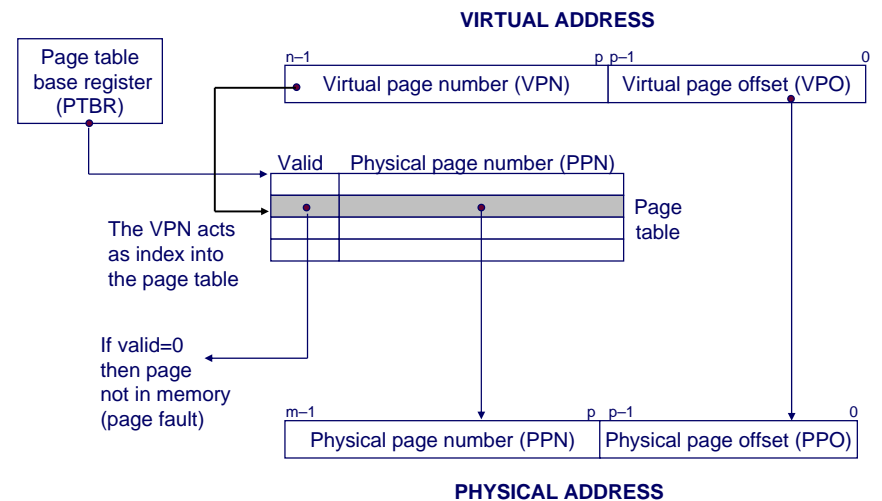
VIRTUAL ADDRESS

Page table base register (PTBR)

n–1

p p–1

0

Virtual page number (VPN)

Virtual page offset (VPO)

Valid

Physical page number (PPN)

The VPN acts as index into the page table

Page table

If valid=0 then page not in memory (page fault)

m–1

p p–1

0

Physical page number (PPN)

Physical page offset (PPO)

PHYSICAL ADDRESS